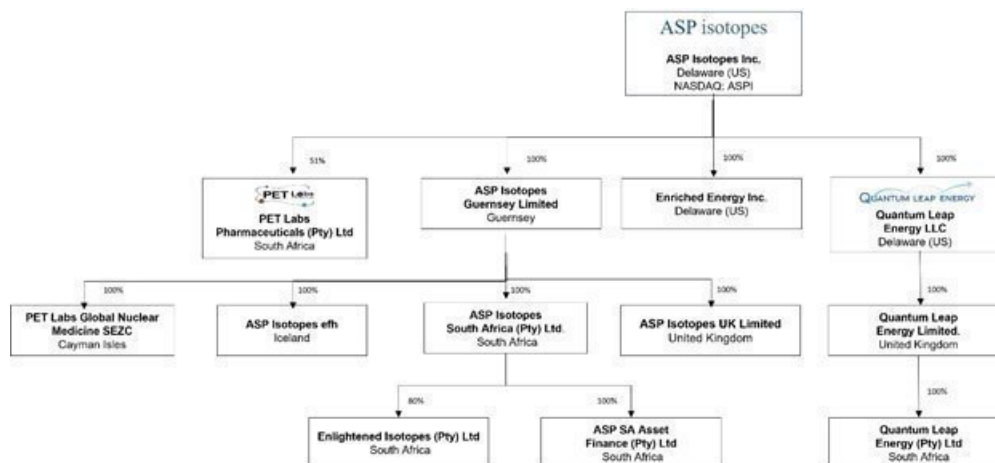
ASP isotopes

ASP Isotopes Inc.
Delaware (US)
NASDAQ: ASPI

51%

PET Labs

PET Labs Pharmaceuticals (Pty) Ltd
South Africa

100%

ASP Isotopes Guernsey Limited
Guernsey

100%

Enriched Energy Inc.
Delaware (US)

100%

QUANTUM LEAP ENERGY

Quantum Leap Energy LLC
Delaware (US)

100%

PET Labs Global Nuclear Medicine SEZC
Cayman Isles

100%

ASP Isotopes efh
Iceland

100%

ASP Isotopes South Africa (Pty) Ltd.
South Africa

100%

ASP Isotopes UK Limited
United Kingdom

100%

Quantum Leap Energy Limited.
United Kingdom

80%

Enlightened Isotopes (Pty) Ltd
South Africa

100%

ASP SA Asset Finance (Pty) Ltd
South Africa

100%

Quantum Leap Energy (Pty) Ltd
South Africa